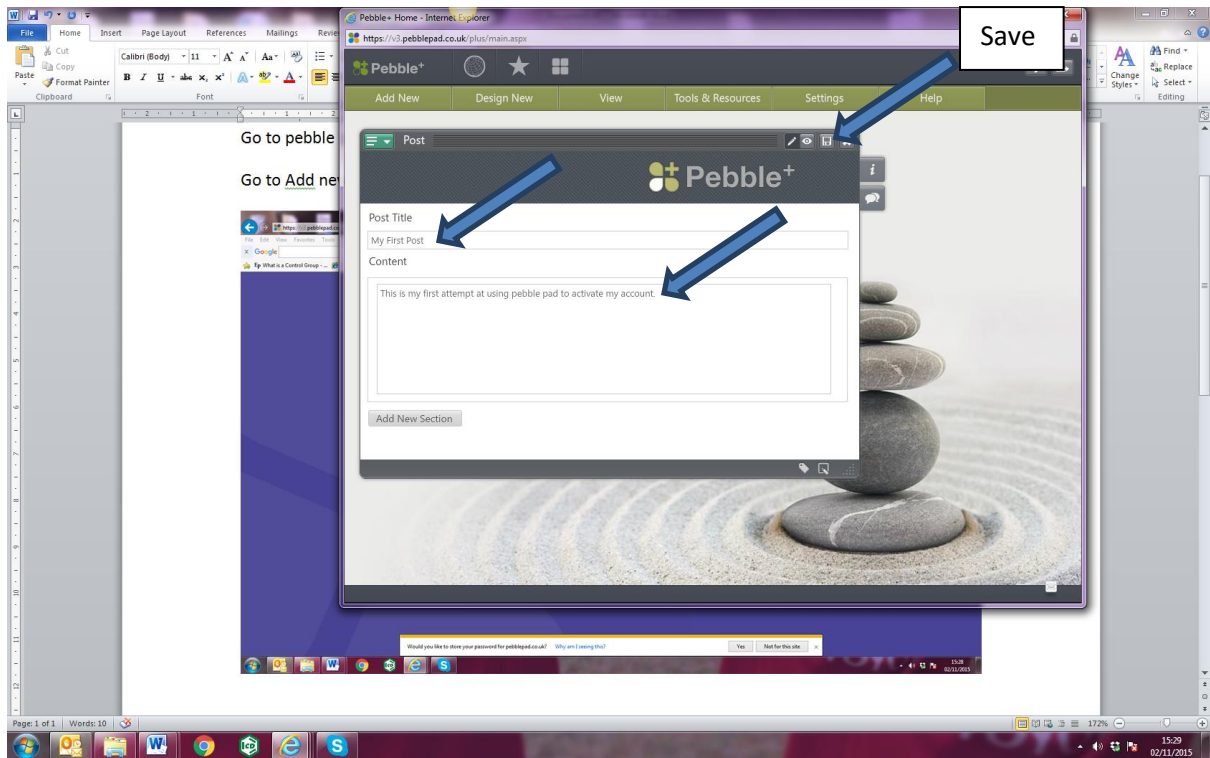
File Home Insert Page Layout References Mailings Revie

Cut
Copy
Paste
Format Painter
Clipboard

Calibri (Body) 11
Font

Find
Replace
Change Styles
Select
Editing

Pebble+ Home - Internet Explorer
https://v3.pebblepad.co.uk/plus/main.aspx

Save

Pebble+

Add New Design New View Tools & Resources Settings Help

Go to pebble

Go to Add ne

Post

Pebble+

Post Title
My First Post
Content
This is my first attempt at using pebble pad to activate my account.

Add New Section

Would you like to store your password for pebblepad.co.uk? Why am I seeing this? Yes Not for this site

15:28
02/11/2015

Page: 1 of 1 Words: 10

172%

15:29
02/11/2015